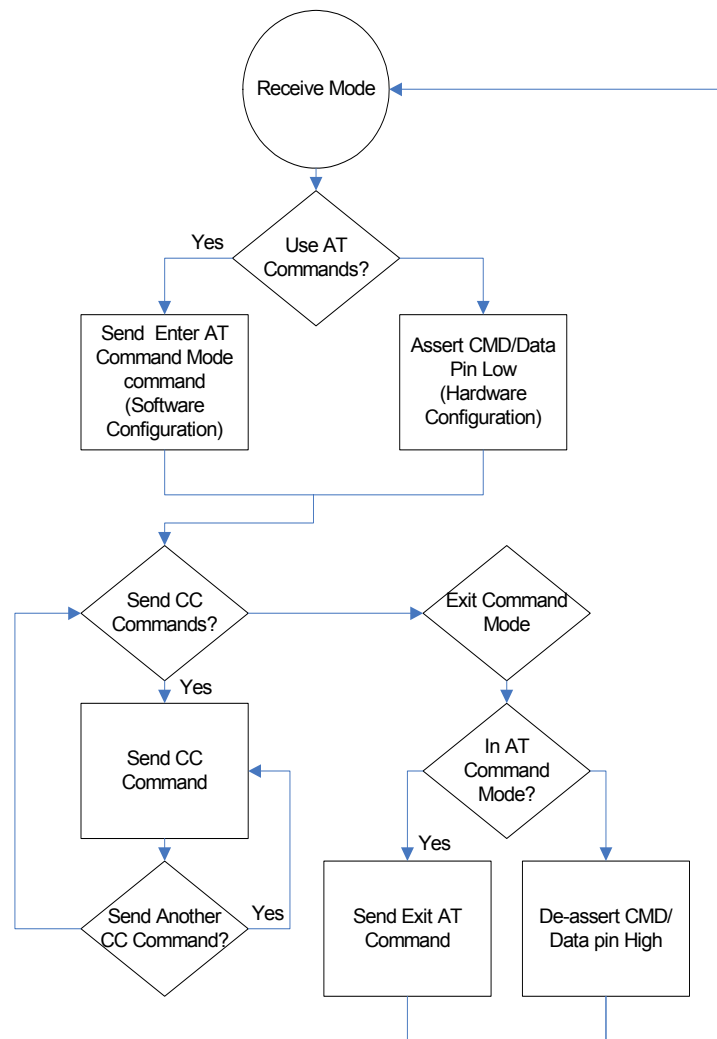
Receive Mode

Use AT Commands?

Yes

Send Enter AT Command Mode command (Software Configuration)

Assert CMD/Data Pin Low (Hardware Configuration)

Send CC Commands?

Yes

Send CC Command

Send Another CC Command?

Yes

Exit Command Mode

In AT Command Mode?

Yes

Send Exit AT Command

De-assert CMD/ Data pin High